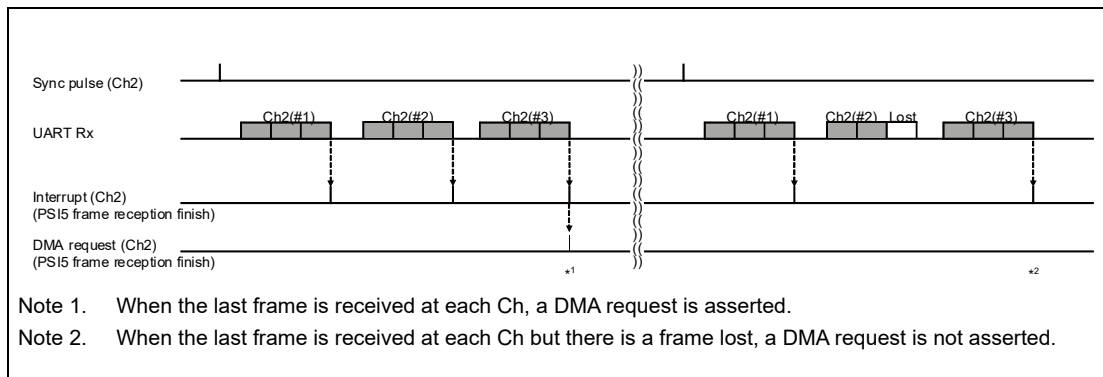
Sync pulse (Ch2)

UART Rx

Ch2(#1)

Ch2(#2)

Ch2(#3)

Ch2(#1)

Ch2(#2)

Lost

Ch2(#3)

Interrupt (Ch2)
(PSI5 frame reception finish)

DMA request (Ch2)
(PSI5 frame reception finish)

*1

*2

Note 1. When the last frame is received at each Ch, a DMA request is asserted.

Note 2. When the last frame is received at each Ch but there is a frame lost, a DMA request is not asserted.